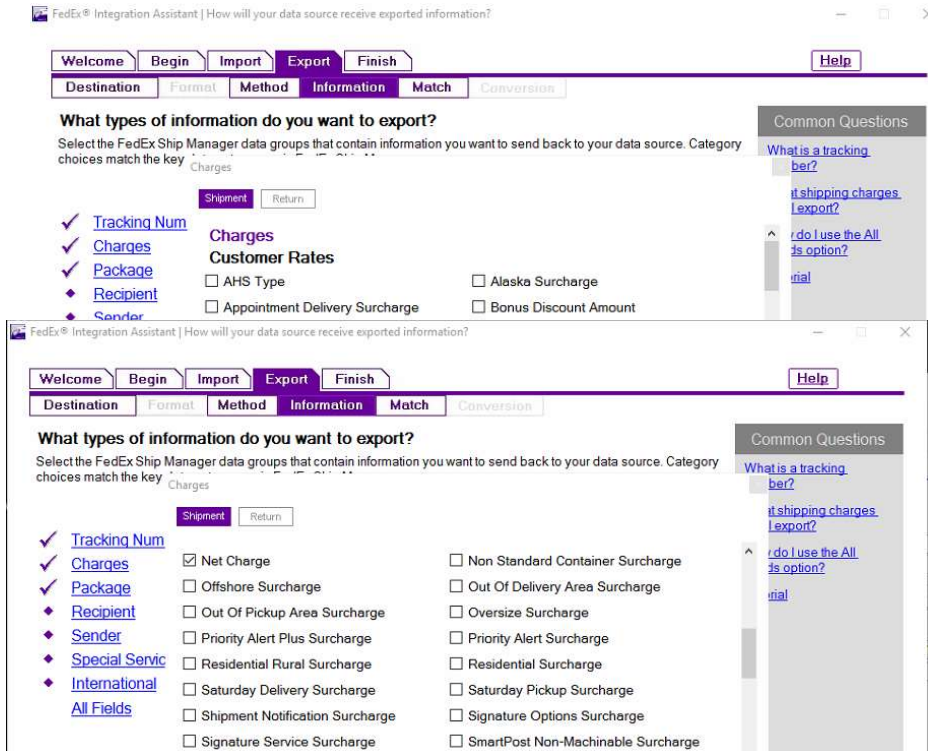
FedEx® Integration Assistant | How will your data source receive exported information?

Welcome Begin Import Export Finish

Help

Destination Format Method Information Match Conversion

What types of information do you want to export?

Select the FedEx Ship Manager data groups that contain information you want to send back to your data source. Category choices match the key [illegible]

Charges

Shipment Return

Tracking Num
Charges
Package
Recipient
Sender

Charges
Customer Rates

☐ AHS Type
☐ Alaska Surcharge
☐ Appointment Delivery Surcharge
☐ Bonus Discount Amount

Common Questions

What is a tracking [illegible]ber?
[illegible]t shipping charges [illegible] export?
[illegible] do I use the All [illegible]ds option?
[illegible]rial

FedEx® Integration Assistant | How will your data source receive exported information?

Welcome Begin Import Export Finish

Help

Destination Format Method Information Match Conversion

What types of information do you want to export?

Select the FedEx Ship Manager data groups that contain information you want to send back to your data source. Category choices match the key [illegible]

Charges

Shipment Return

Tracking Num
Charges
Package
Recipient
Sender
Special Servic
International
All Fields

☑ Net Charge
☐ Non Standard Container Surcharge
☐ Offshore Surcharge
☐ Out Of Delivery Area Surcharge
☐ Out Of Pickup Area Surcharge
☐ Oversize Surcharge
☐ Priority Alert Plus Surcharge
☐ Priority Alert Surcharge
☐ Residential Rural Surcharge
☐ Residential Surcharge
☐ Saturday Delivery Surcharge
☐ Saturday Pickup Surcharge
☐ Shipment Notification Surcharge
☐ Signature Options Surcharge
☐ Signature Service Surcharge
☐ SmartPost Non-Machinable Surcharge

Common Questions

What is a tracking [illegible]ber?
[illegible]t shipping charges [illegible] export?
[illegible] do I use the All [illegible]ds option?
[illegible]rial